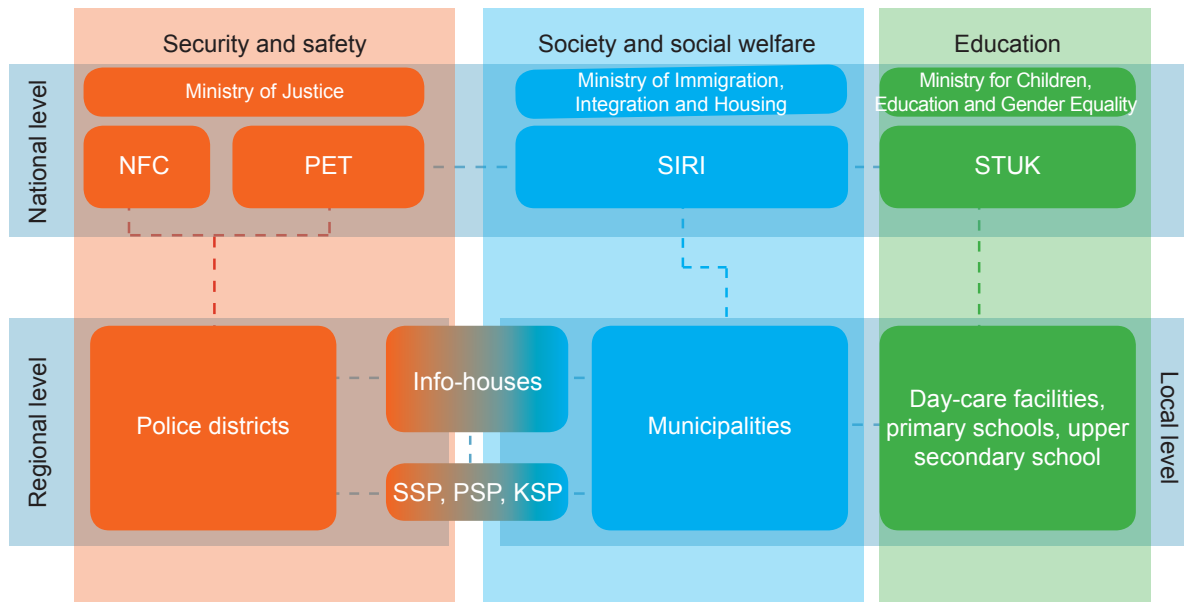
Security and safety

Society and social welfare

Education

National level

Ministry of Justice

Ministry of Immigration, Integration and Housing

Ministry for Children, Education and Gender Equality

NFC

PET

SIRI

STUK

Regional level

Police districts

Info-houses

SSP, PSP, KSP

Municipalities

Day-care facilities, primary schools, upper secondary school

Local level